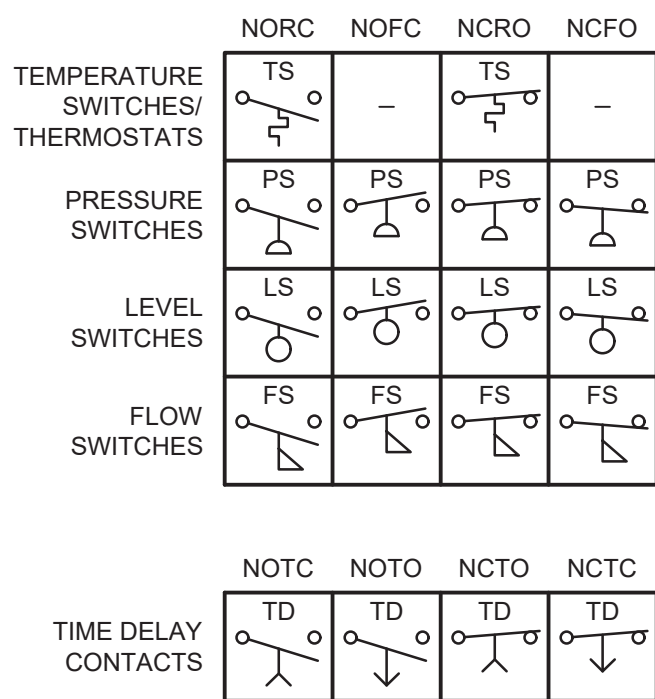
| | NORC | NOFC | NCRO | NCFO |
|---|---|---|---|---|
| TEMPERATURE SWITCHES/ THERMOSTATS | TS | – | TS | – |
| PRESSURE SWITCHES | PS | PS | PS | PS |
| LEVEL SWITCHES | LS | LS | LS | LS |
| FLOW SWITCHES | FS | FS | FS | FS |

| | NOTC | NOTO | NCTO | NCTC |
|---|---|---|---|---|
| TIME DELAY CONTACTS | TD | TD | TD | TD |